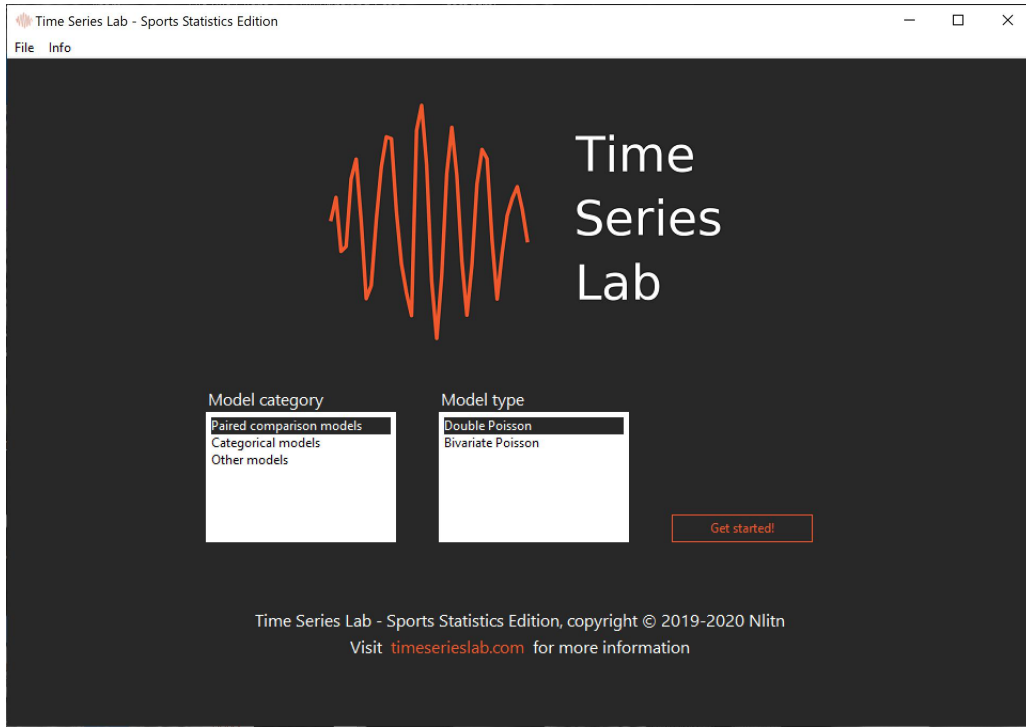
Time Series Lab - Sports Statistics Edition

File Info

Time Series Lab

Model category
Paired comparison models
Categorical models
Other models

Model type
Double Poisson
Bivariate Poisson

Get started!

Time Series Lab - Sports Statistics Edition, copyright © 2019-2020 Nlitn
Visit timeserieslab.com for more information